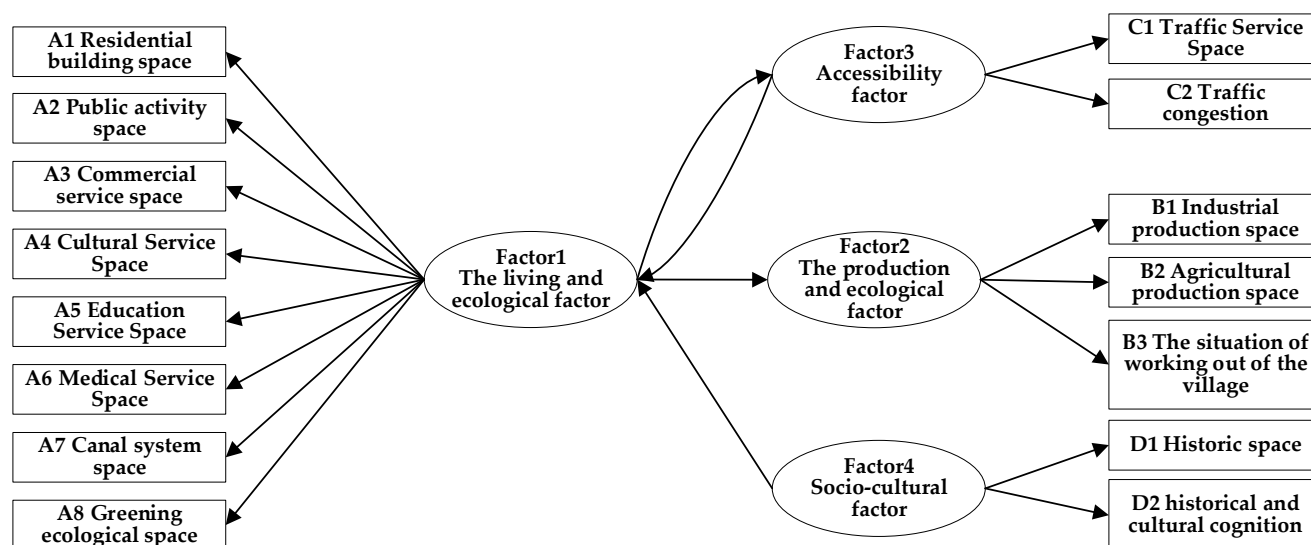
A1 Residential building space

A2 Public activity space

A3 Commercial service space

A4 Cultural Service Space

A5 Education Service Space

A6 Medical Service Space

A7 Canal system space

A8 Greening ecological space

Factor1 The living and ecological factor

Factor3 Accessibility factor

C1 Traffic Service Space

C2 Traffic congestion

Factor2 The production and ecological factor

B1 Industrial production space

B2 Agricultural production space

B3 The situation of working out of the village

Factor4 Socio-cultural factor

D1 Historic space

D2 historical and cultural cognition